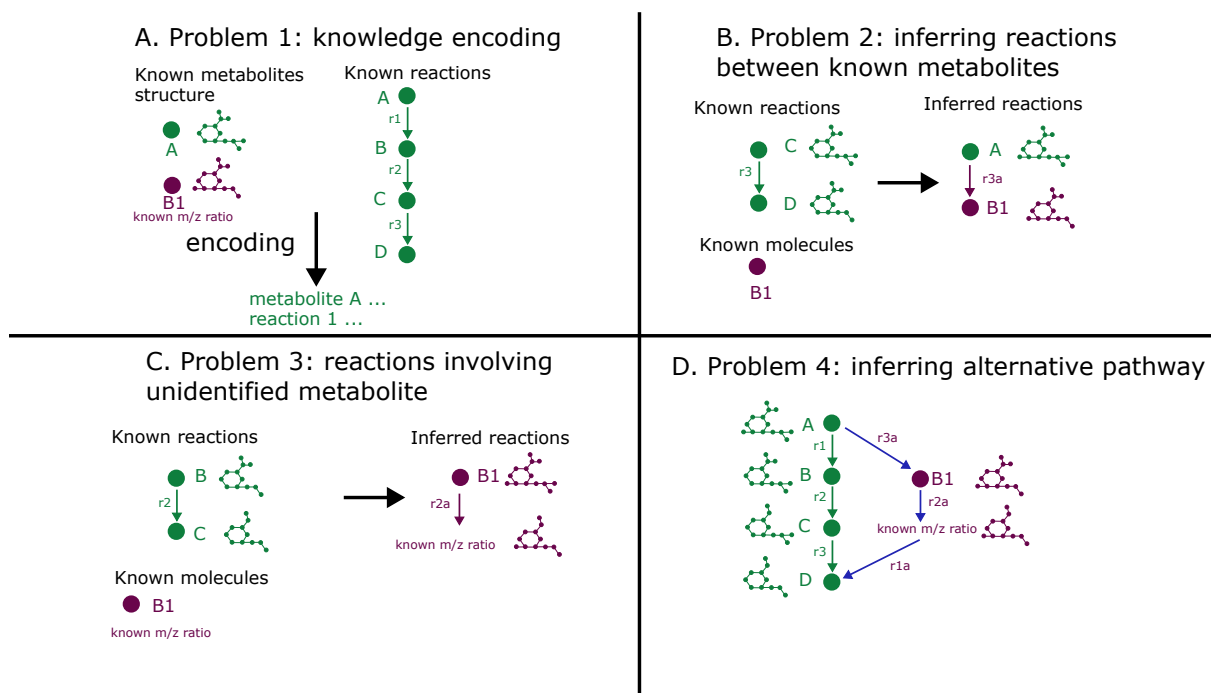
A. Problem 1: knowledge encoding

Known metabolites structure

A

B1
known m/z ratio

Known reactions

A
r1
B
r2
C
r3
D

encoding

metabolite A ...
reaction 1 ...

B. Problem 2: inferring reactions between known metabolites

Known reactions

C
r3
D

Known molecules

B1

Inferred reactions

A
r3a
B1

C. Problem 3: reactions involving unidentified metabolite

Known reactions

B
r2
C

Known molecules

B1
known m/z ratio

Inferred reactions

B1
r2a
known m/z ratio

D. Problem 4: inferring alternative pathway

A
r1
B
r2
C
r3
D

r3a
B1
r2a
known m/z ratio
r1a